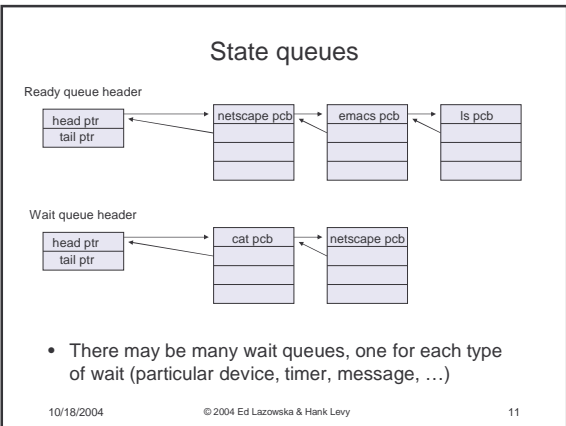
State queues

Ready queue header

head ptr
tail ptr

netscape pcb

emacs pcb

ls pcb

Wait queue header

head ptr
tail ptr

cat pcb

netscape pcb

• There may be many wait queues, one for each type of wait (particular device, timer, message, …)

10/18/2004

© 2004 Ed Lazowska & Hank Levy

11